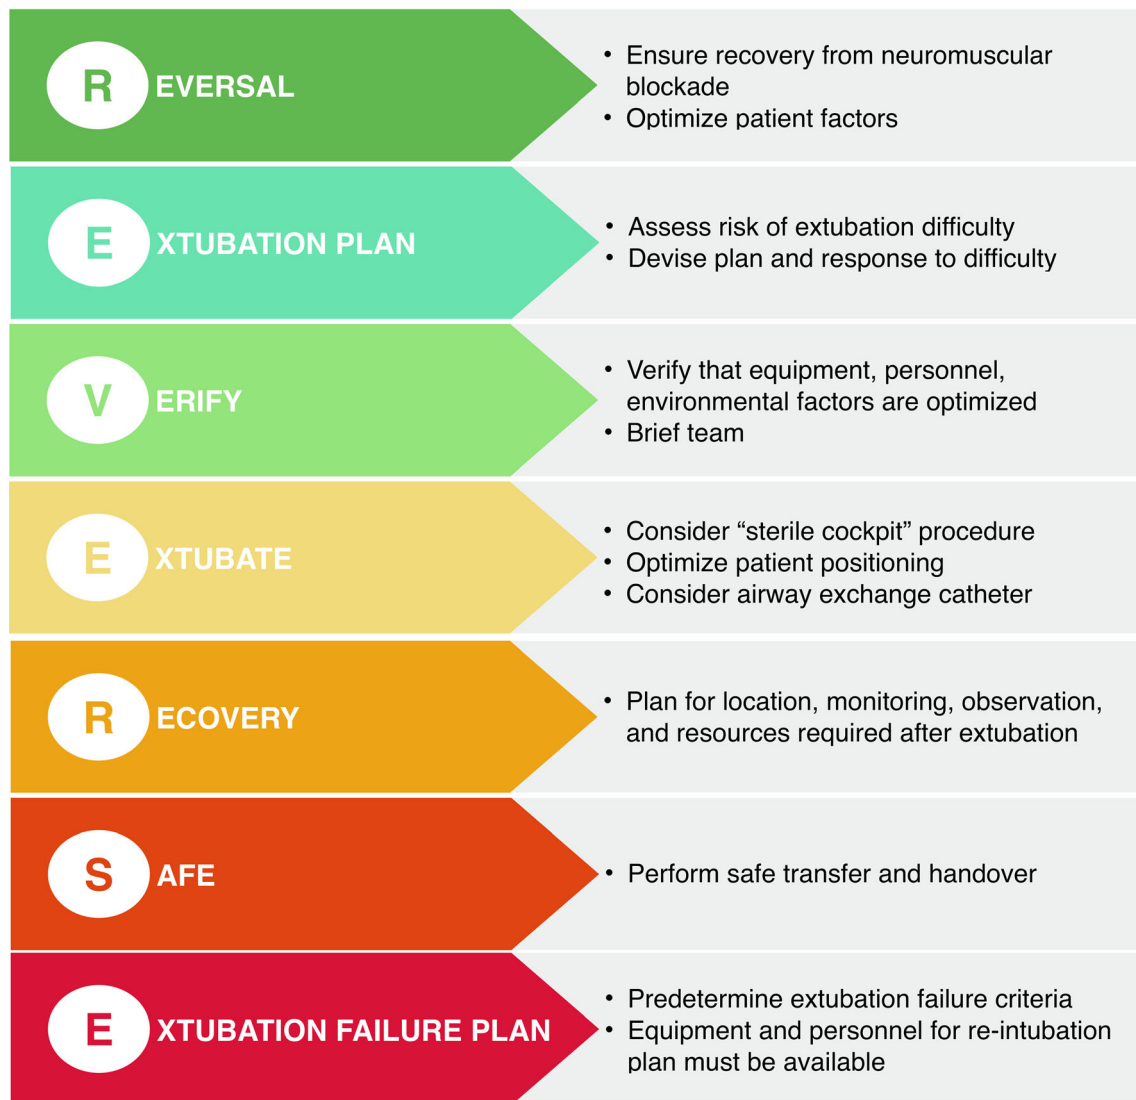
R EVERSAL

• Ensure recovery from neuromuscular blockade
• Optimize patient factors

E XTUBATION PLAN

• Assess risk of extubation difficulty
• Devise plan and response to difficulty

V ERIFY

• Verify that equipment, personnel, environmental factors are optimized
• Brief team

E XTUBATE

• Consider "sterile cockpit" procedure
• Optimize patient positioning
• Consider airway exchange catheter

R ECOVERY

• Plan for location, monitoring, observation, and resources required after extubation

S AFE

• Perform safe transfer and handover

E XTUBATION FAILURE PLAN

• Predetermine extubation failure criteria
• Equipment and personnel for re-intubation plan must be available